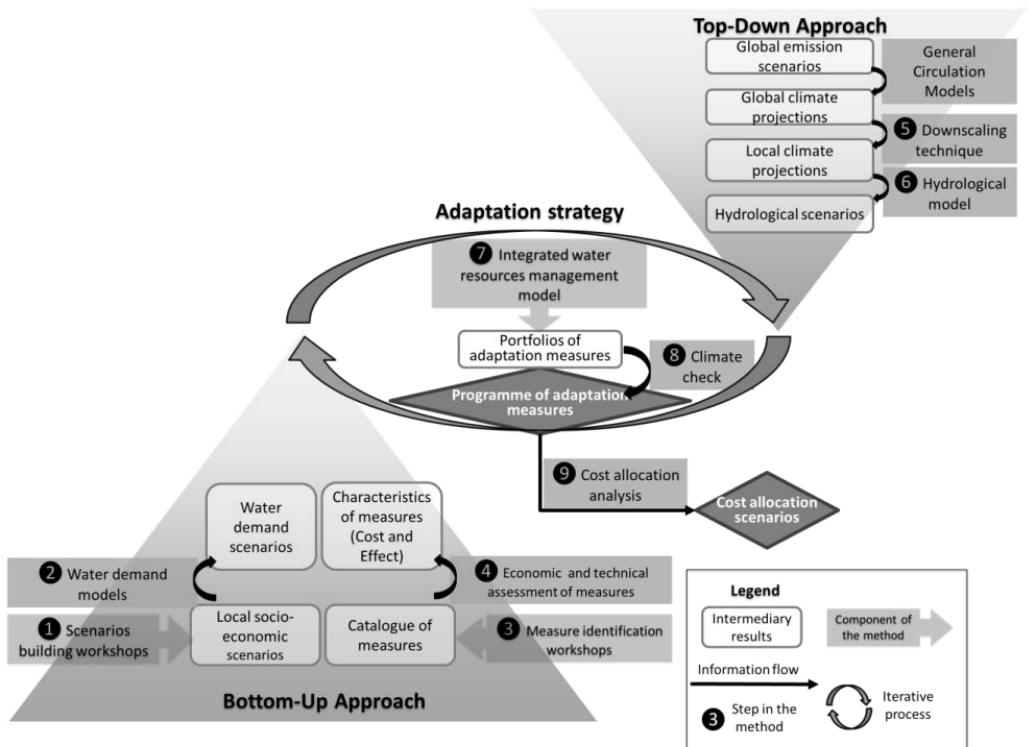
Top-Down Approach

Global emission scenarios

General Circulation Models

Global climate projections

5 Downscaling technique

Local climate projections

6 Hydrological model

Hydrological scenarios

Adaptation strategy

7 Integrated water resources management model

Portfolios of adaptation measures

8 Climate check

Programme of adaptation measures

9 Cost allocation analysis

Cost allocation scenarios

Water demand scenarios

Characteristics of measures (Cost and Effect)

2 Water demand models

4 Economic and technical assessment of measures

1 Scenarios building workshops

Local socio-economic scenarios

Catalogue of measures

3 Measure identification workshops

Bottom-Up Approach

Legend

Intermediary results

Component of the method

Information flow

3 Step in the method

Iterative process